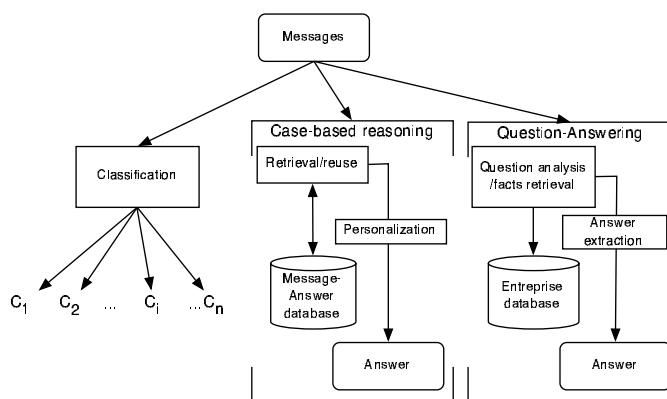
Messages

Classification

$C_1$ $C_2$ ... $C_i$ ...$C_n$

Case-based reasoning

Retrieval/reuse

Personalization

Message-Answer database

Answer

Question-Answering

Question analysis /facts retrieval

Answer extraction

Entreprise database

Answer